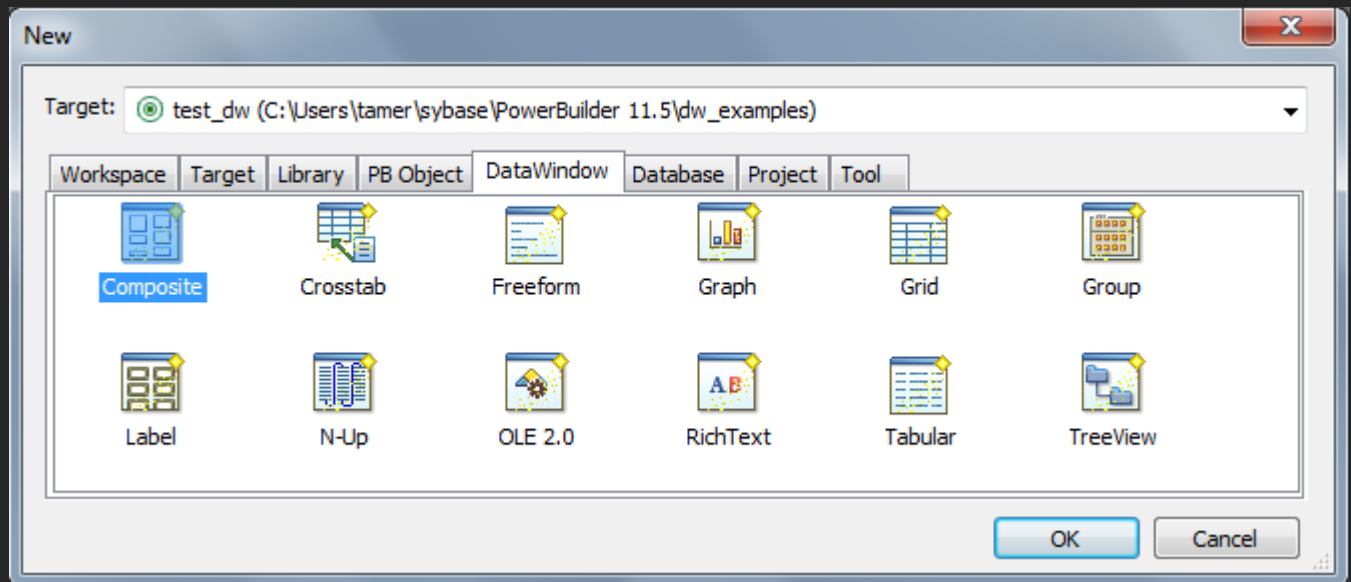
New

Target: test_dw (C:\Users\tamer\sybase\PowerBuilder 11.5\dw_examples)

Workspace | Target | Library | PB Object | DataWindow | Database | Project | Tool

Composite
Crosstab
Freeform
Graph
Grid
Group
Label
N-Up
OLE 2.0
RichText
Tabular
TreeView

OK
Cancel